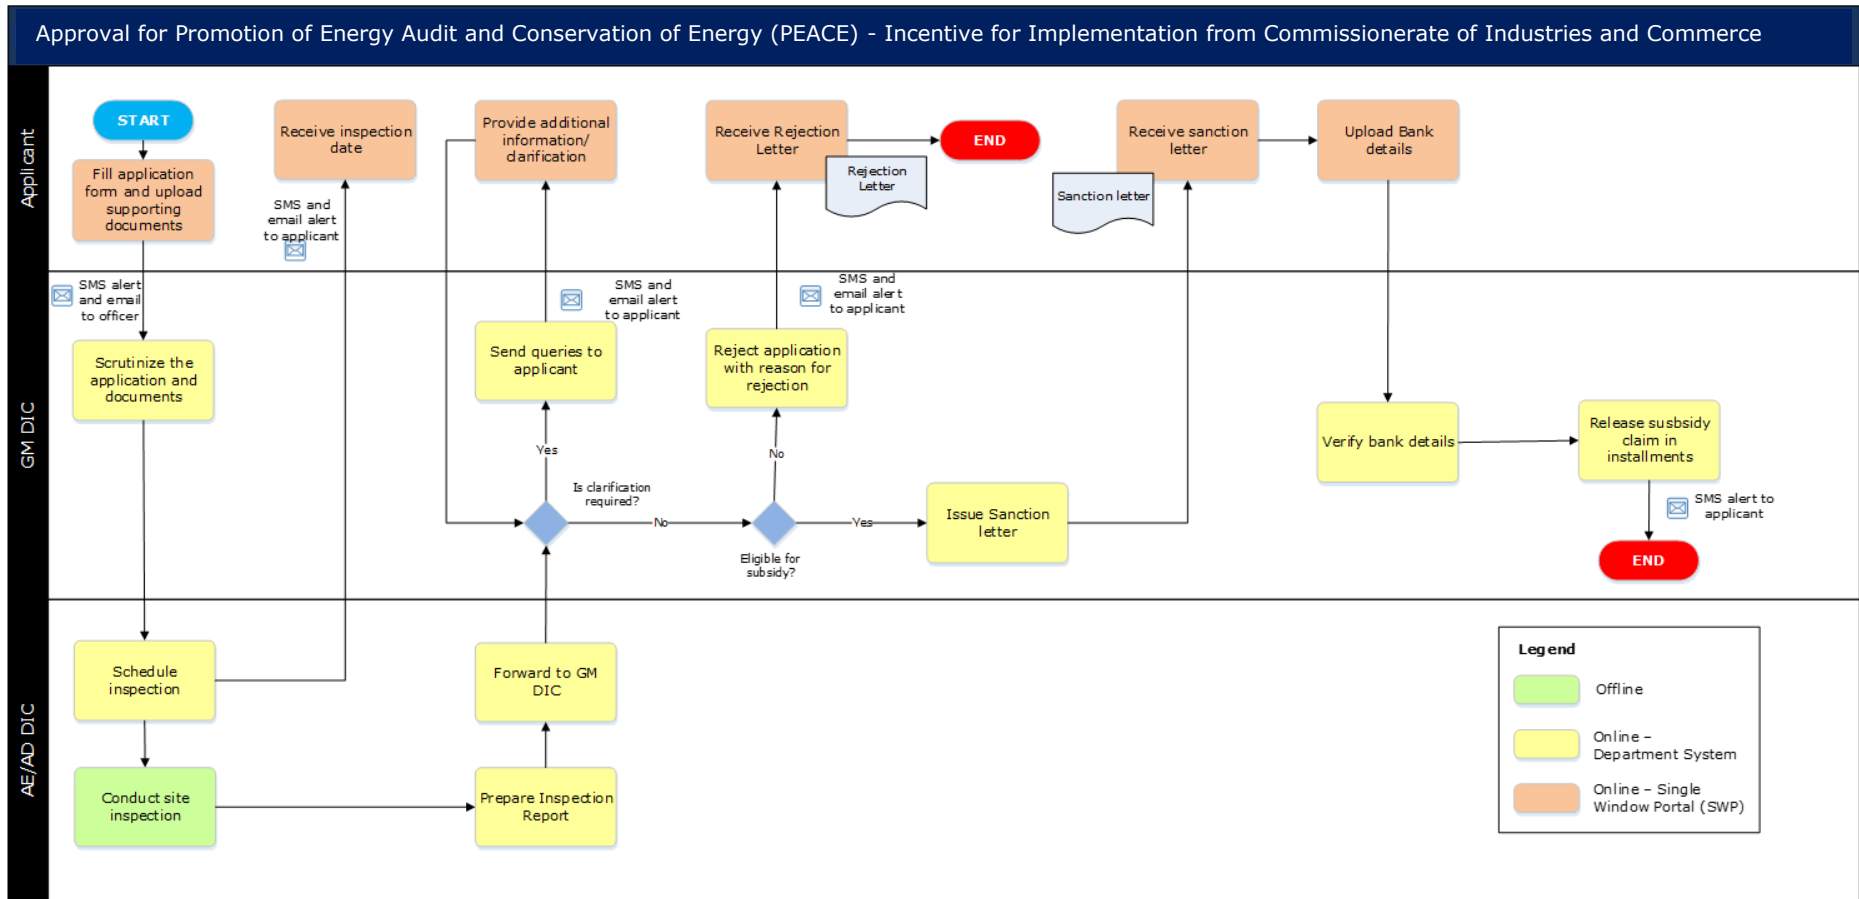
Approval for Promotion of Energy Audit and Conservation of Energy (PEACE) - Incentive for Implementation from Commissionerate of Industries and Commerce

Applicant

START

Fill application form and upload supporting documents

Receive inspection date

SMS and email alert to applicant

Provide additional information/ clarification

Receive Rejection Letter

Rejection Letter

END

Receive sanction letter

Sanction letter

Upload Bank details

GM DIC

SMS alert and email to officer

Scrutinize the application and documents

SMS and email alert to applicant

Send queries to applicant

SMS and email alert to applicant

Reject application with reason for rejection

Yes

Is clarification required?

No

No

Eligible for subsidy?

Yes

Issue Sanction letter

Verify bank details

Release susbsidy claim in installments

SMS alert to applicant

END

AE/AD DIC

Schedule inspection

Forward to GM DIC

Conduct site inspection

Prepare Inspection Report

Legend

Offline

Online – Department System

Online – Single Window Portal (SWP)